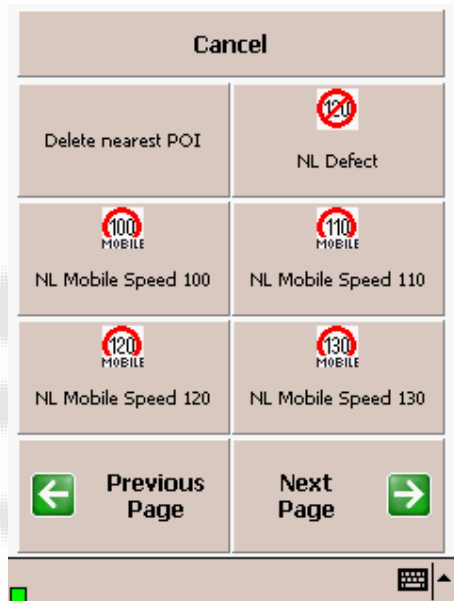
Cancel

Delete nearest POI

120

NL Defect

100
MOBILE

NL Mobile Speed 100

110
MOBILE

NL Mobile Speed 110

120
MOBILE

NL Mobile Speed 120

130
MOBILE

NL Mobile Speed 130

Previous Page

Next Page